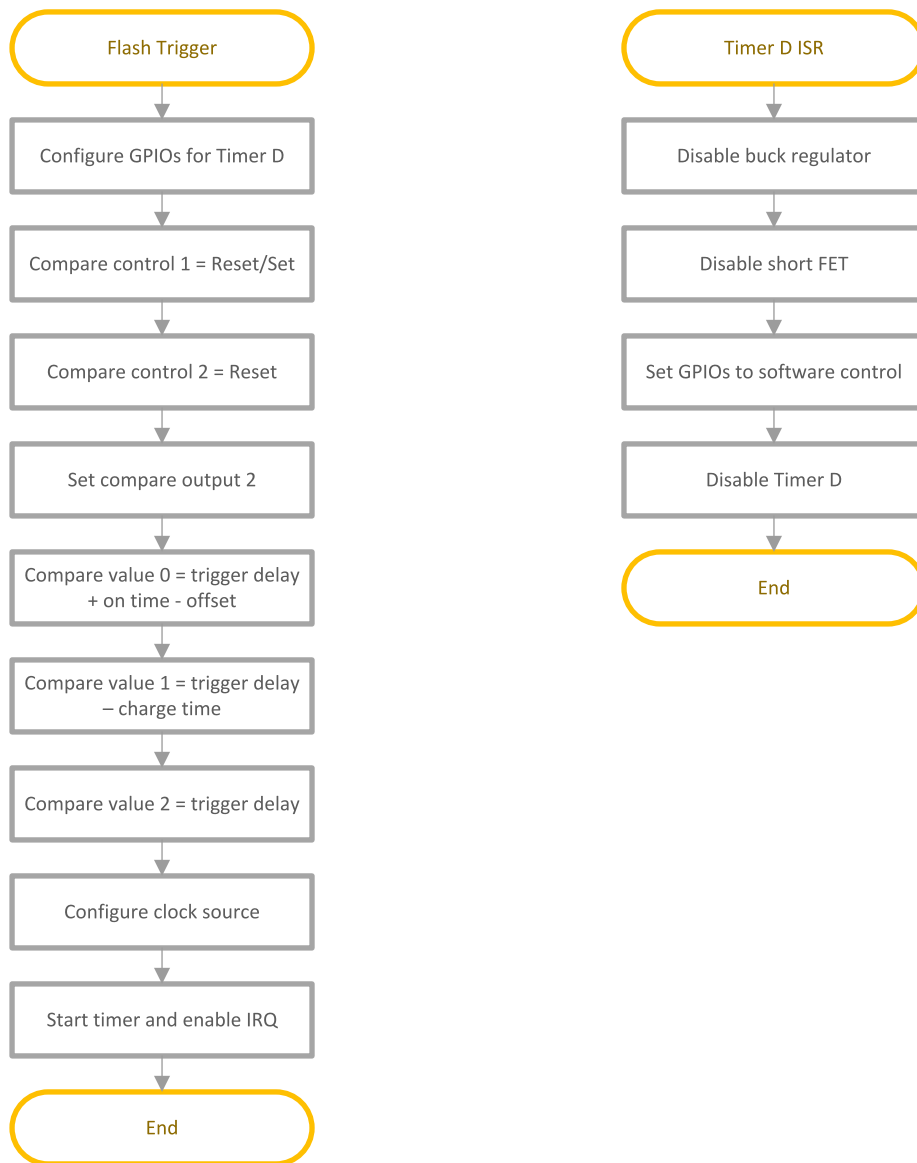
Flash Trigger

Configure GPIOs for Timer D

Compare control 1 = Reset/Set

Compare control 2 = Reset

Set compare output 2

Compare value 0 = trigger delay + on time - offset

Compare value 1 = trigger delay – charge time

Compare value 2 = trigger delay

Configure clock source

Start timer and enable IRQ

End

Timer D ISR

Disable buck regulator

Disable short FET

Set GPIOs to software control

Disable Timer D

End